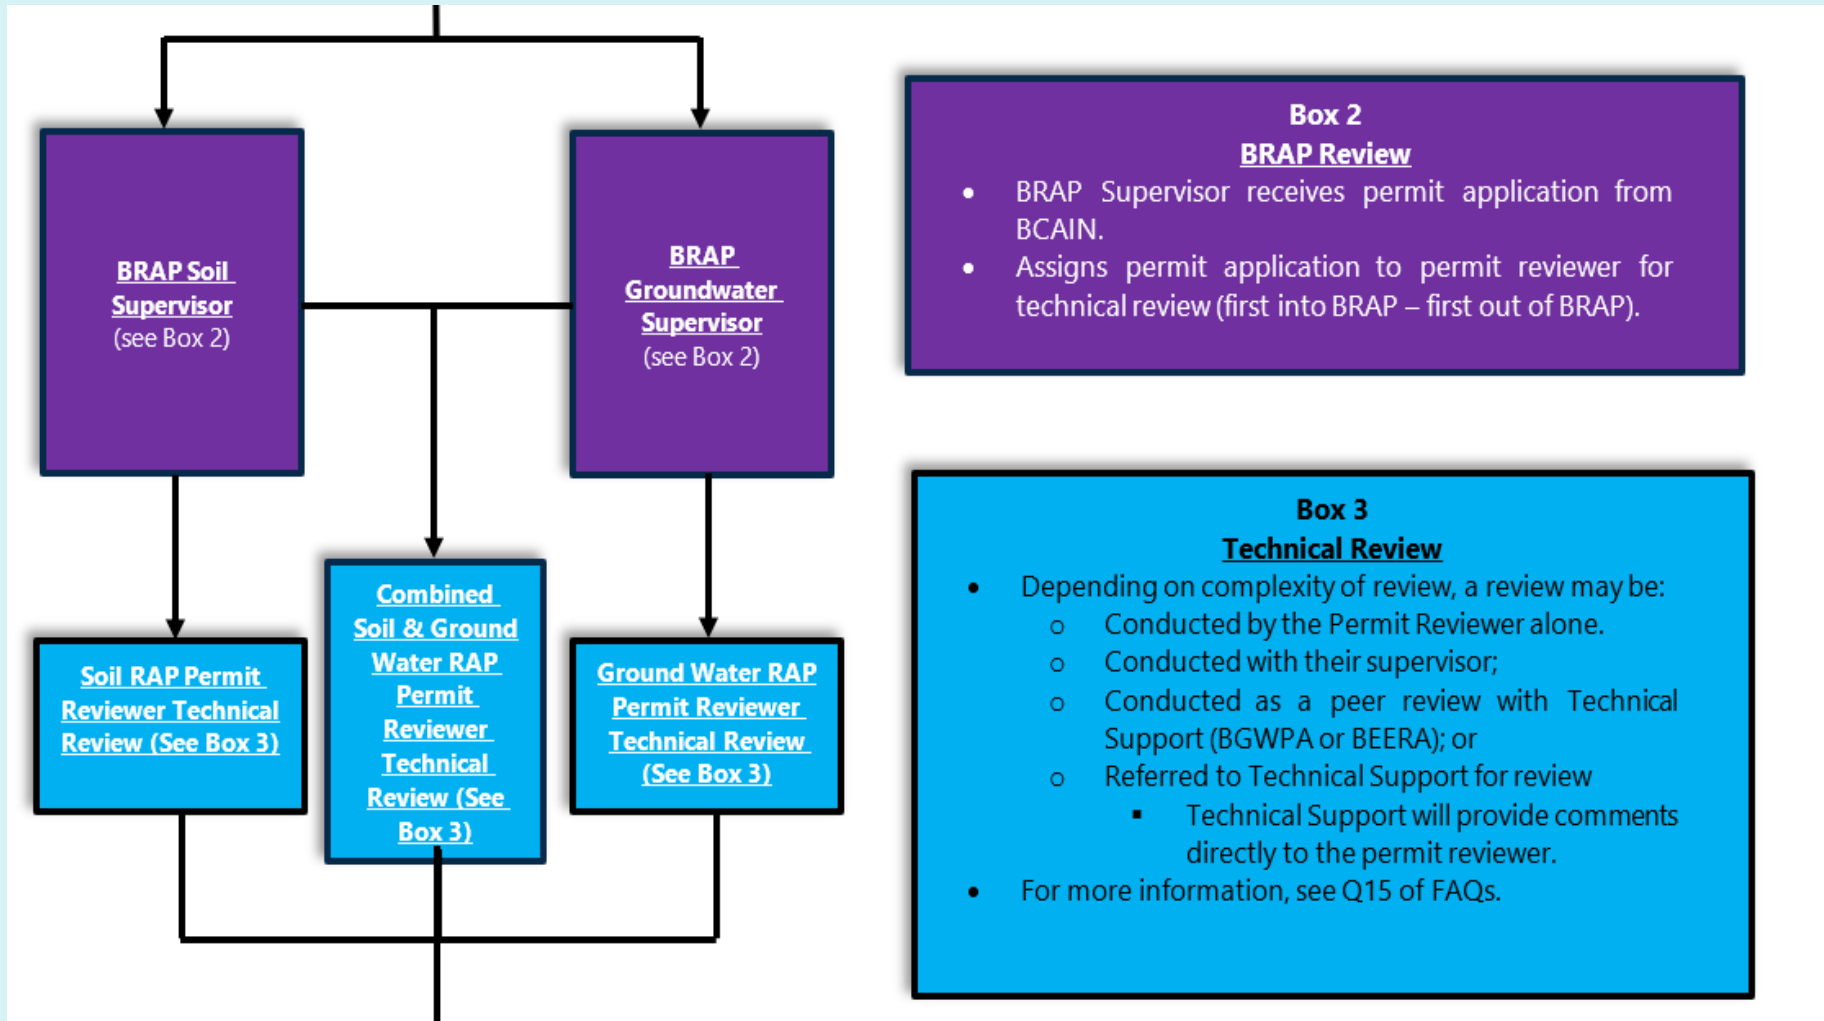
BRAP Soil Supervisor
(see Box 2)

BRAP Groundwater Supervisor
(see Box 2)

Soil RAP Permit Reviewer Technical Review (See Box 3)

Combined Soil & Ground Water RAP Permit Reviewer Technical Review (See Box 3)

Ground Water RAP Permit Reviewer Technical Review (See Box 3)

Box 2
BRAP Review
- BRAP Supervisor receives permit application from BCAIN.
- Assigns permit application to permit reviewer for technical review (first into BRAP – first out of BRAP).

Box 3
Technical Review
- Depending on complexity of review, a review may be:
  - Conducted by the Permit Reviewer alone.
  - Conducted with their supervisor;
  - Conducted as a peer review with Technical Support (BGWPA or BEERA); or
  - Referred to Technical Support for review
    - Technical Support will provide comments directly to the permit reviewer.
- For more information, see Q15 of FAQs.